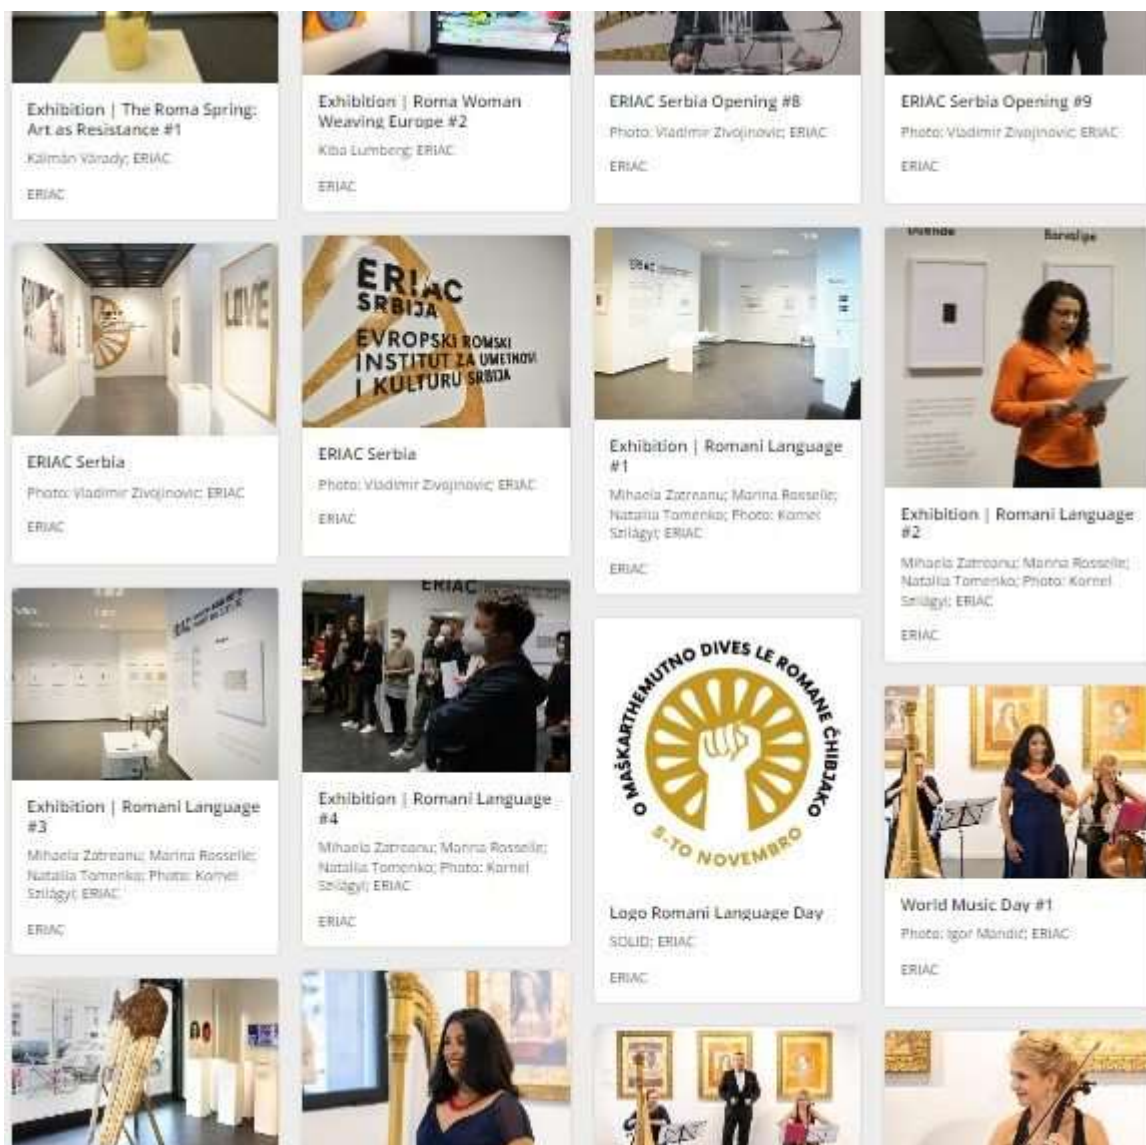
Exhibition | The Roma Spring: Art as Resistance #1

Kálmán Várady; ERIAC

ERIAC

Exhibition | Roma Woman Weaving Europe #2

Kiba Lumberg; ERIAC

ERIAC

ERIAC Serbia Opening #8

Photo: Vladimir Zivojinovic; ERIAC

ERIAC

ERIAC Serbia Opening #9

Photo: Vladimir Zivojinovic; ERIAC

ERIAC

ERIAC Serbia

Photo: Vladimir Zivojinovic; ERIAC

ERIAC

ER!AC SRBIJA EVROPSKI ROMSKI INSTITUT ZA UMETNOST I KULTURU SRBIJA

ERIAC Serbia

Photo: Vladimir Zivojinovic; ERIAC

ERIAC

Exhibition | Romani Language #1

Mihaela Zatreanu; Marina Rosselle; Natalia Tomenko; Photo: Kornel Szilágyi; ERIAC

ERIAC

Exhibition | Romani Language #2

Mihaela Zatreanu; Marina Rosselle; Natalia Tomenko; Photo: Kornel Szilágyi; ERIAC

ERIAC

Exhibition | Romani Language #3

Mihaela Zatreanu; Marina Rosselle; Natalia Tomenko; Photo: Kornel Szilágyi; ERIAC

ERIAC

ERIAC

Exhibition | Romani Language #4

Mihaela Zatreanu; Marina Rosselle; Natalia Tomenko; Photo: Kornel Szilágyi; ERIAC

ERIAC

O MAŠKARTHEMUTNO DIVES LE ROMANE ČHIBJAKO 5. TO NOVEMBRO

Logo Romani Language Day

SOLID; ERIAC

ERIAC

World Music Day #1

Photo: Igor Mandic; ERIAC

ERIAC